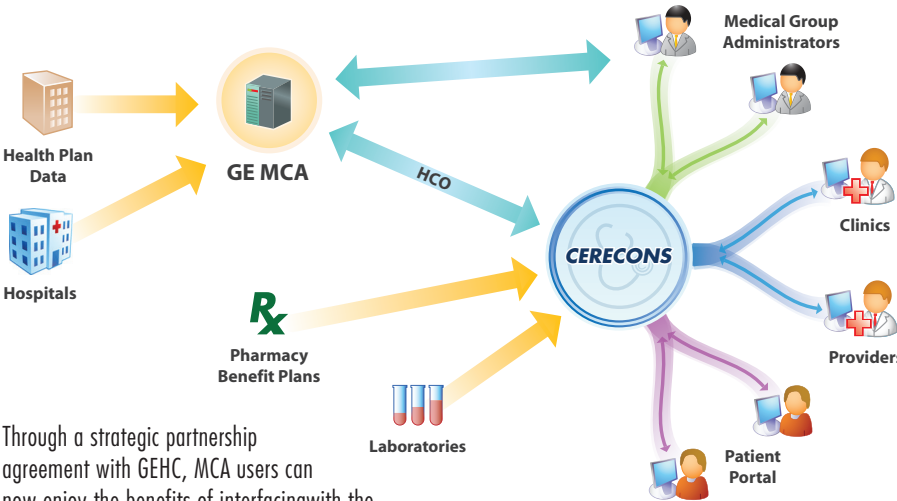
Medical Group Administrators

Health Plan Data

GE MCA

HCO

Clinics

CERECONS

Hospitals

Providers

Rx

Pharmacy Benefit Plans

Laboratories

Patient Portal

Through a strategic partnership agreement with GEHC, MCA users can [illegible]